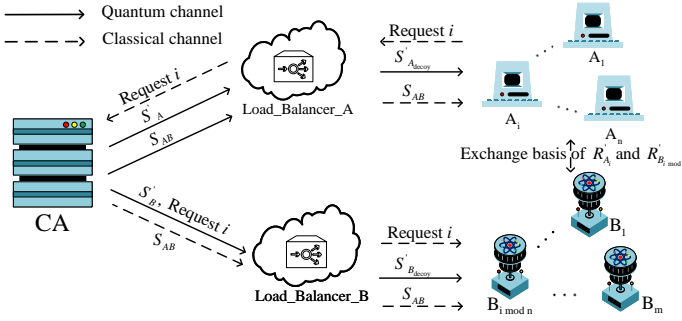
Quantum channel
Classical channel

Request $i$
$S'_A$
$S_{AB}$

Load_Balancer_A

Request $i$
$S'_{A_{decoy}}$
$S_{AB}$

$A_1$
$A_i$
$A_n$

Exchange basis of $R'_{A_i}$ and $R'_{B_{i \bmod n}}$

CA

$S'_B$, Request $i$
$S_{AB}$

Load_Balancer_B

Request $i$
$S'_{B_{decoy}}$
$S_{AB}$

$B_1$
$B_{i \bmod n}$
$B_m$